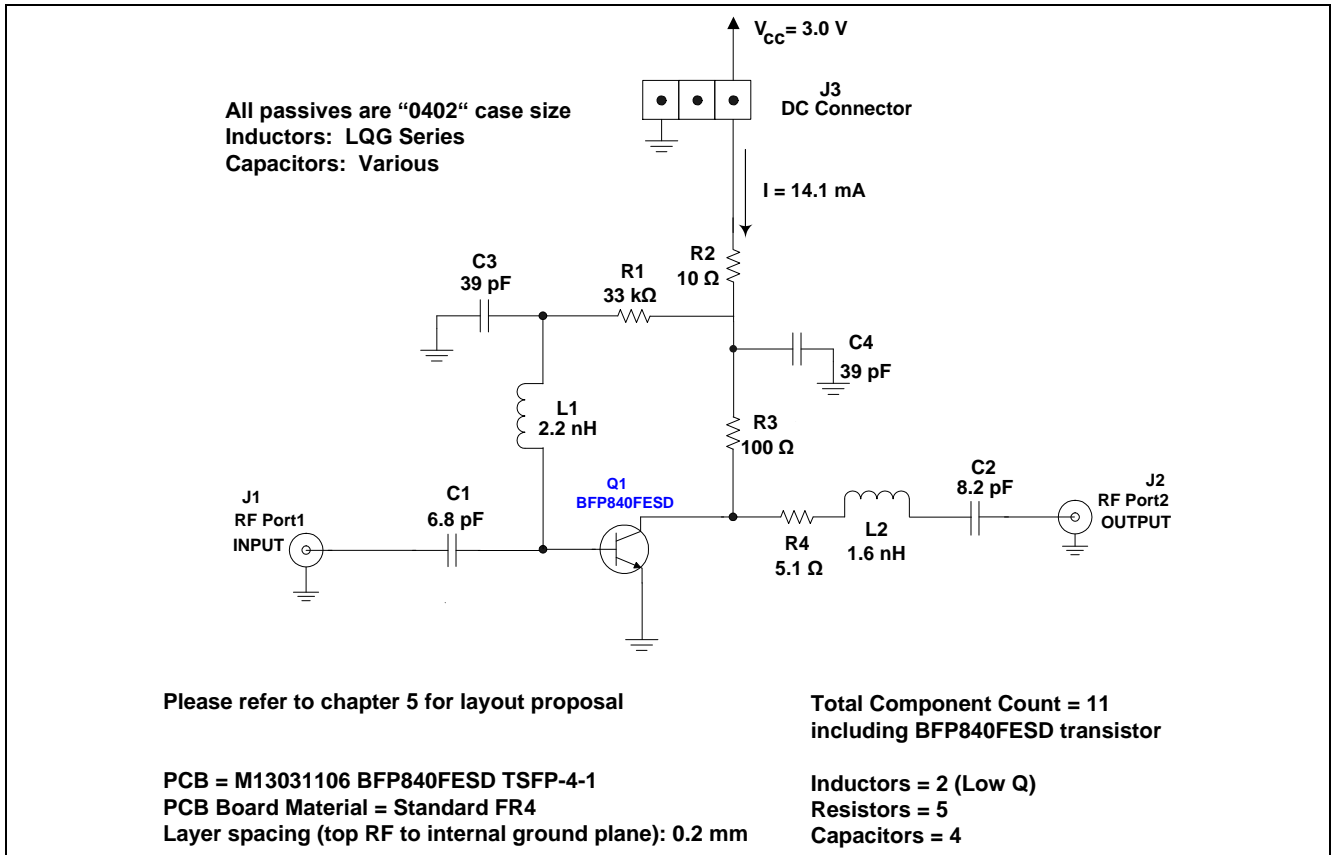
$V_{CC}$= 3.0 V

J3
DC Connector

All passives are "0402" case size
Inductors: LQG Series
Capacitors: Various

I = 14.1 mA

R2
10 Ω

C3
39 pF

R1
33 kΩ

C4
39 pF

L1
2.2 nH

R3
100 Ω

Q1
BFP840FESD

J1
RF Port1
INPUT

C1
6.8 pF

R4
5.1 Ω

L2
1.6 nH

C2
8.2 pF

J2
RF Port2
OUTPUT

Please refer to chapter 5 for layout proposal

Total Component Count = 11
including BFP840FESD transistor

PCB = M13031106 BFP840FESD TSFP-4-1
PCB Board Material = Standard FR4
Layer spacing (top RF to internal ground plane): 0.2 mm

Inductors = 2 (Low Q)
Resistors = 5
Capacitors = 4